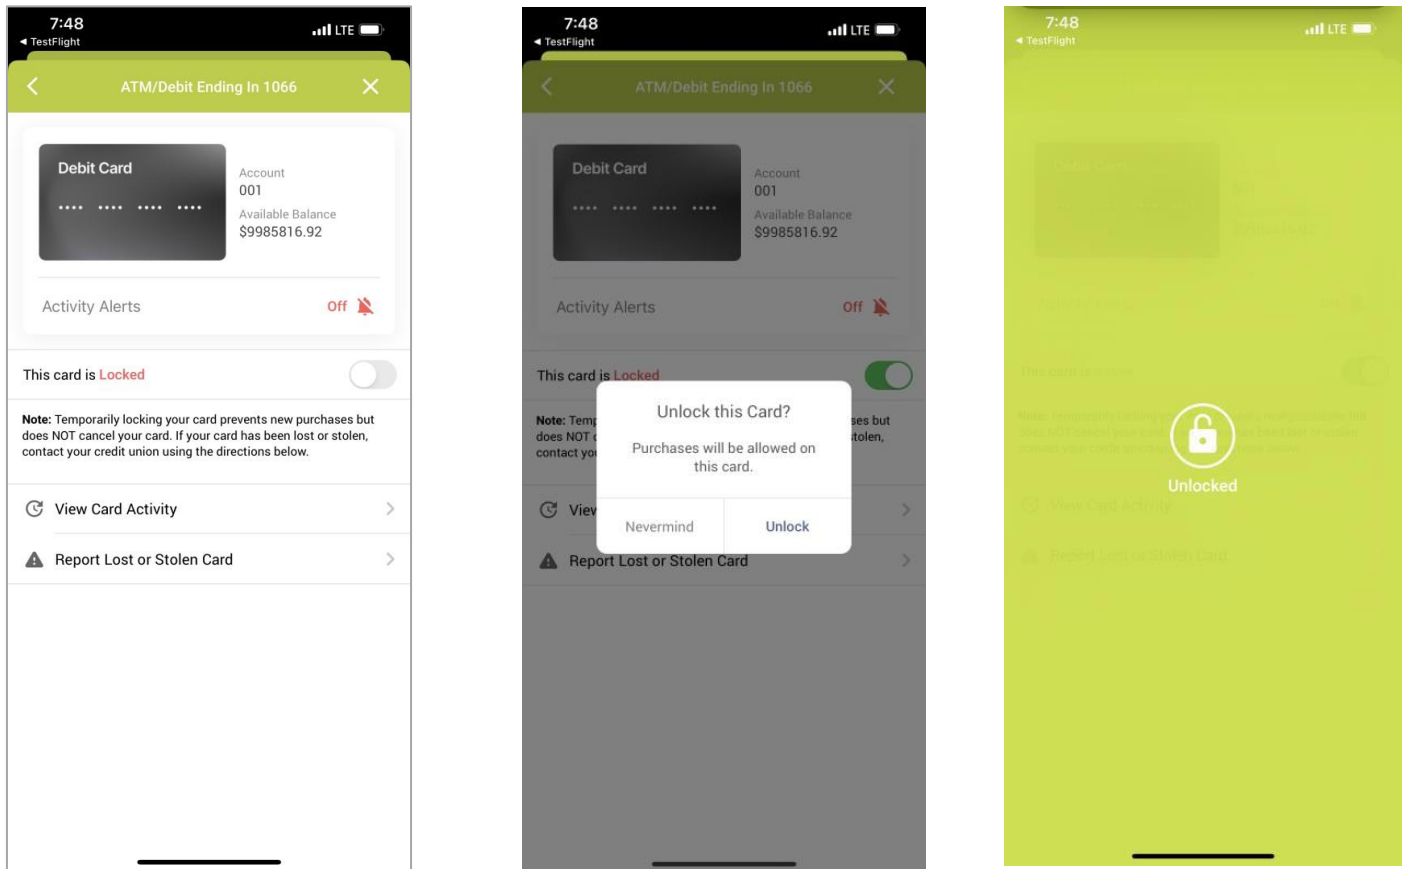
7:48
◂ TestFlight
LTE

ATM/Debit Ending In 1066

Debit Card
•••• •••• •••• ••••
Account
001
Available Balance
$9985816.92

Activity Alerts Off

This card is Locked

**Note:** Temporarily locking your card prevents new purchases but does NOT cancel your card. If your card has been lost or stolen, contact your credit union using the directions below.

View Card Activity

Report Lost or Stolen Card

7:48
◂ TestFlight
LTE

ATM/Debit Ending In 1066

Debit Card
•••• •••• •••• ••••
Account
001
Available Balance
$9985816.92

Activity Alerts Off

This card is Locked

**Note:** Temp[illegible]ses but does NOT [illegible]tolen, contact yo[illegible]

View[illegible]

Report Lost or Stolen Card

Unlock this Card?

Purchases will be allowed on this card.

Nevermind
Unlock

7:48
◂ TestFlight
LTE

Unlocked